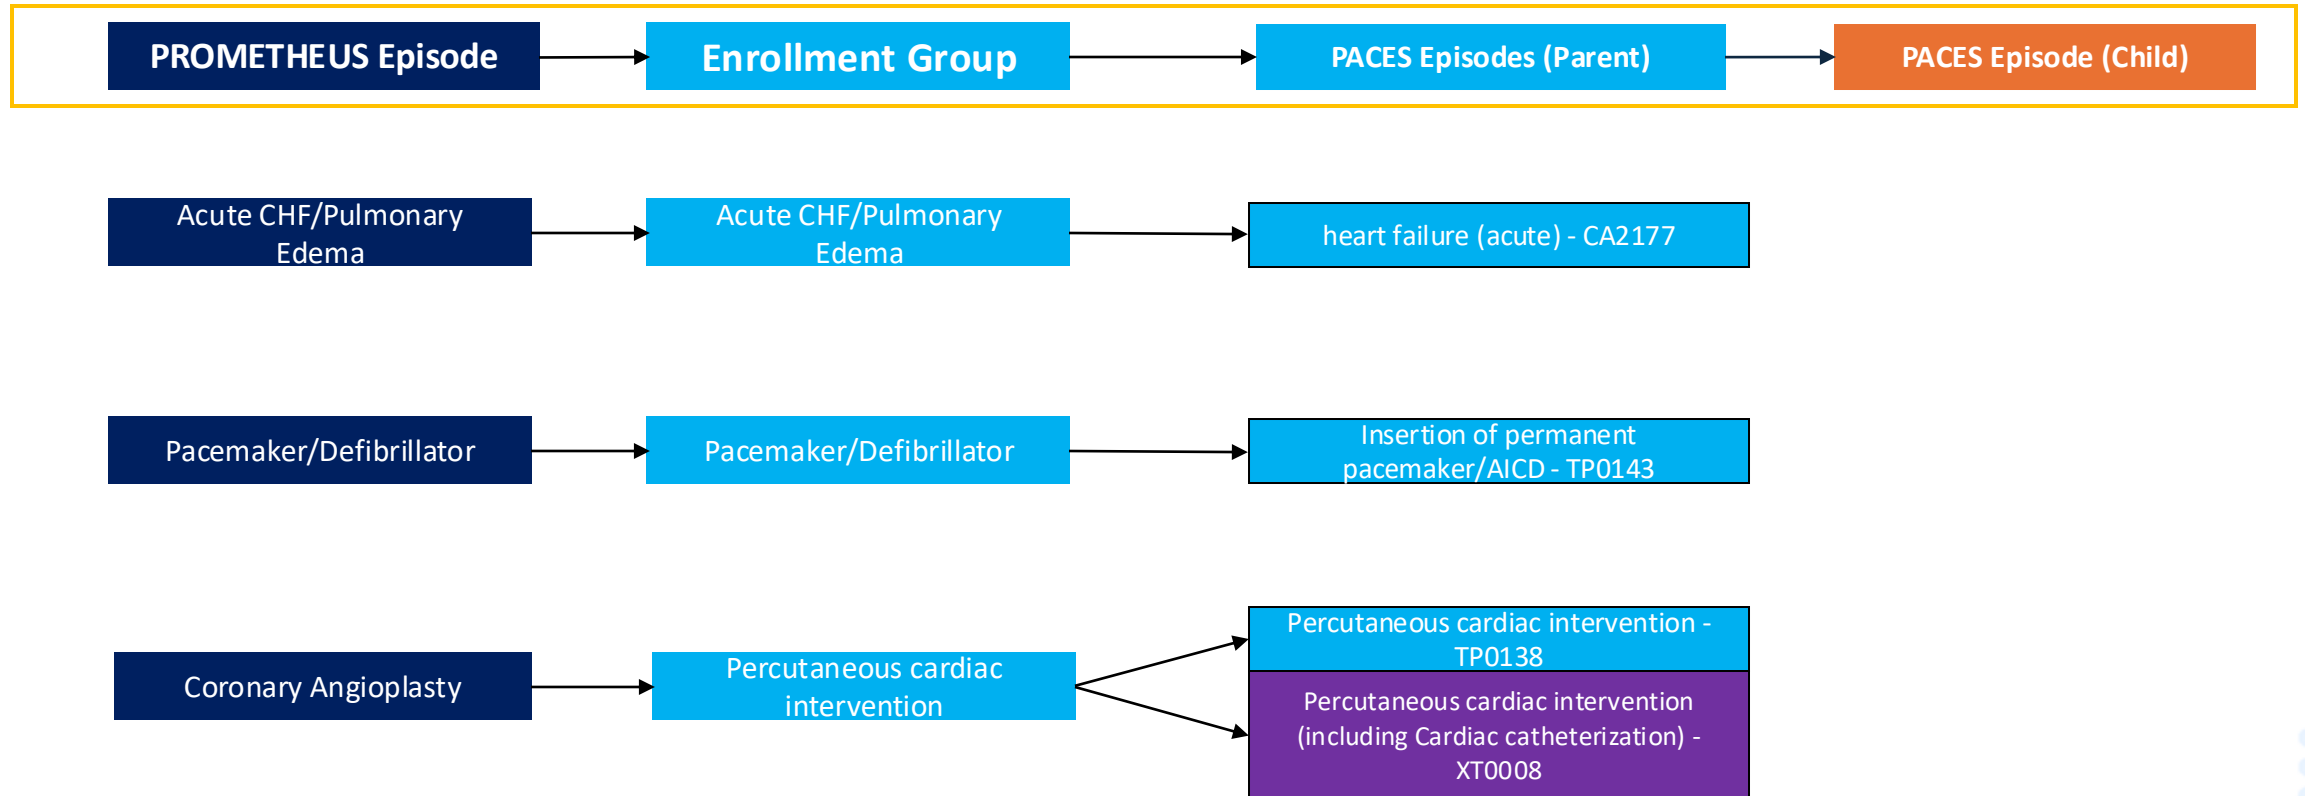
PROMETHEUS Episode

Enrollment Group

PACES Episodes (Parent)

PACES Episode (Child)

Acute CHF/Pulmonary Edema

Acute CHF/Pulmonary Edema

heart failure (acute) - CA2177

Pacemaker/Defibrillator

Pacemaker/Defibrillator

Insertion of permanent pacemaker/AICD - TP0143

Coronary Angioplasty

Percutaneous cardiac intervention

Percutaneous cardiac intervention - TP0138

Percutaneous cardiac intervention (including Cardiac catheterization) - XT0008